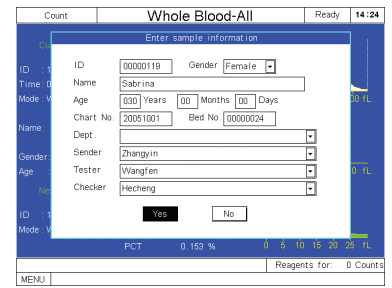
Count | Whole Blood-All | Ready | 14:24

Cu

ID : 1
Time : 0
Mode : V

Name:

Gender
Age

Ne

ID : 1
Mode : V

00 fL

0 fL

Enter sample information

ID 00000119 Gender Female

Name Sabrina

Age 030 Years 00 Months 00 Days

Chart No. 20051001 Bed No. 00000024

Dept.

Sender Zhangyin

Tester Wangfen

Checker Hecheng

Yes No

PCT 0.153 %

0 5 10 15 20 25 fL

Reagents for: 0 Counts

MENU